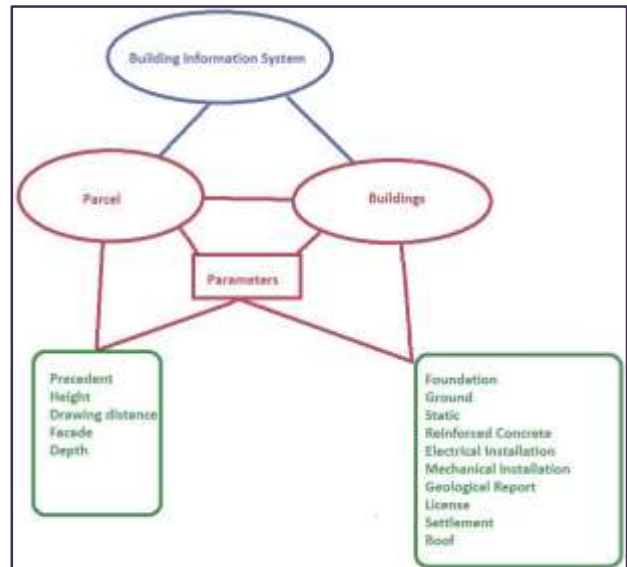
Building Information System

Parcel

Buildings

Parameters

Precedent
Height
Drawing distance
Facade
Depth

Foundation
Ground
Static
Reinforced Concrete
Electrical Installation
Mechanical Installation
Geological Report
License
Settlement
Roof